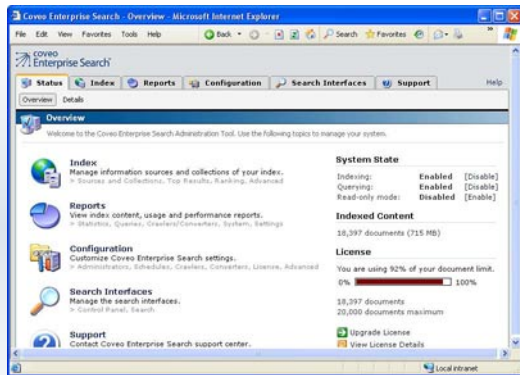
Coveo Enterprise Search - Overview - Microsoft Internet Explorer

File Edit View Favorites Tools Help Back Search Favorites

coveo Enterprise Search

Status Index Reports Configuration Search Interfaces Support Help

Overview Details

Overview

Welcome to the Coveo Enterprise Search Administration Tool. Use the following topics to manage your system.

Index
Manage information sources and collections of your index.
> Sources and Collections, Top Results, Ranking, Advanced

Reports
View index content, usage and performance reports.
> Statistics, Queries, Crawlers/Converters, System, Settings

Configuration
Customize Coveo Enterprise Search settings.
> Administrators, Schedules, Crawlers, Converters, License, Advanced

Search Interfaces
Manage the search interfaces.
> Control Panel, Search

Support
Contact Coveo Enterprise Search support center.

System State

| Indexing: | Enabled | [Disable] |
|---|---|---|
| Querying: | Enabled | [Disable] |
| Read-only mode: | Disabled | [Enable] |

Indexed Content

18,397 documents (715 MB)

License

You are using 92% of your document limit.

0% 100%

18,397 documents
20,000 documents maximum

Upgrade License
View License Details

Local intranet